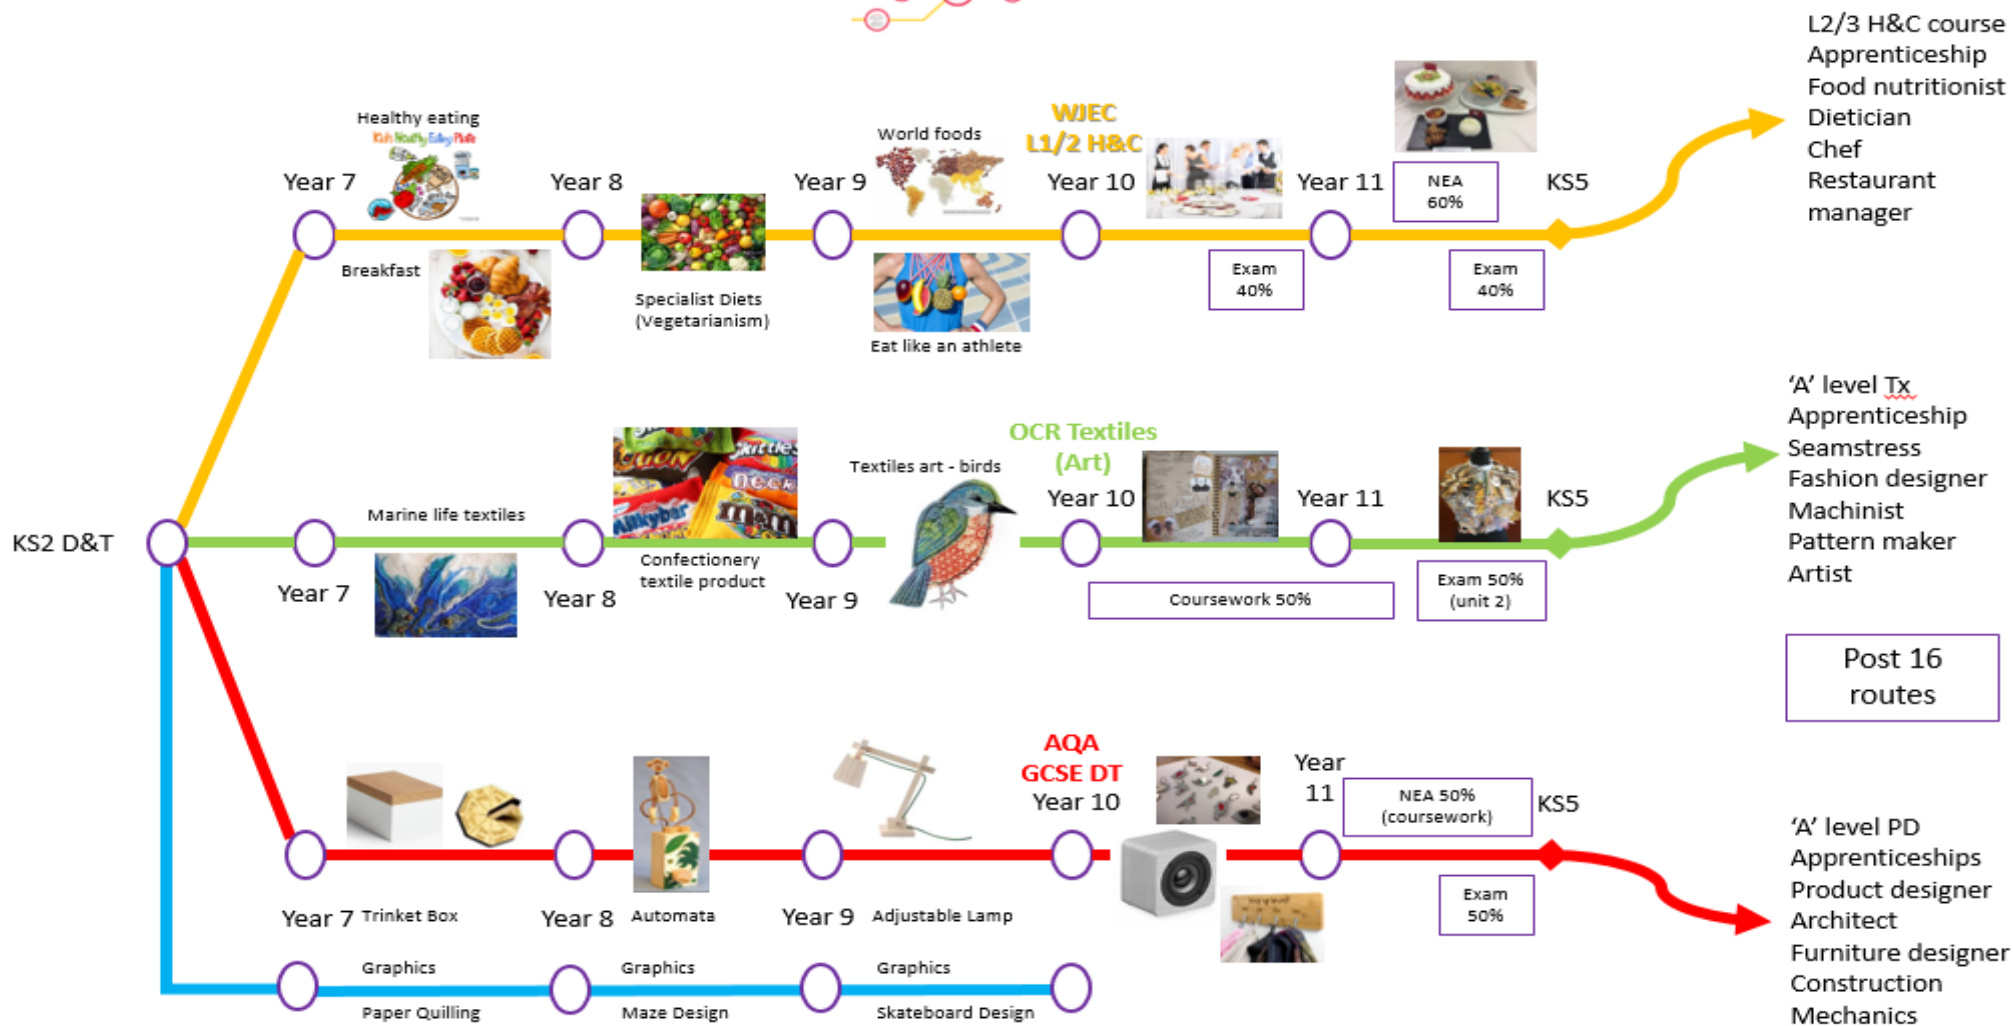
L2/3 H&C course
Apprenticeship
Food nutritionist
Dietician
Chef
Restaurant manager

Healthy eating

Year 7

Year 8

World foods

WJEC L1/2 H&C

Year 9

Year 10

Year 11

NEA 60%

KS5

Breakfast

Specialist Diets (Vegetarianism)

Eat like an athlete

Exam 40%

Exam 40%

'A' level Tx
Apprenticeship
Seamstress
Fashion designer
Machinist
Pattern maker
Artist

OCR Textiles (Art)

Textiles art - birds

Marine life textiles

Year 10

Year 11

KS5

KS2 D&T

Year 7

Year 8

Confectionery textile product

Year 9

Coursework 50%

Exam 50% (unit 2)

Post 16 routes

AQA GCSE DT

Year 10

Year 11

NEA 50% (coursework)

KS5

'A' level PD
Apprenticeships
Product designer
Architect
Furniture designer
Construction
Mechanics

Year 7 Trinket Box

Year 8 Automata

Year 9 Adjustable Lamp

Exam 50%

Graphics
Paper Quilling

Graphics
Maze Design

Graphics
Skateboard Design